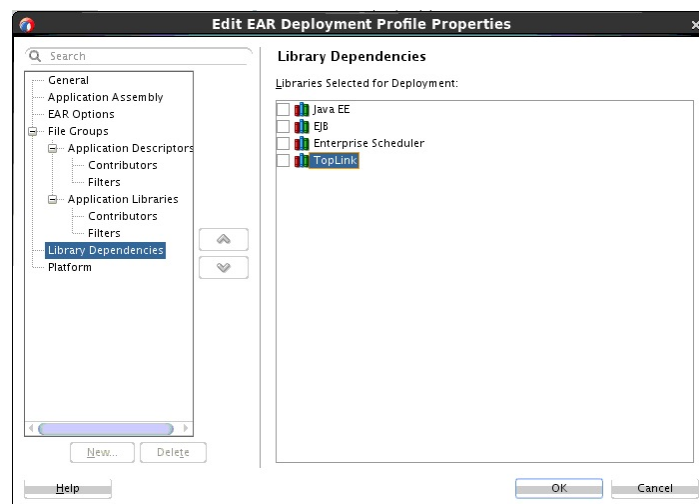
Edit EAR Deployment Profile Properties

Search

General
Application Assembly
EAR Options
File Groups
Application Descriptors
Contributors
Filters
Application Libraries
Contributors
Filters
Library Dependencies
Platform

New...
Delete

Library Dependencies

Libraries Selected for Deployment:

Java EE
EJB
Enterprise Scheduler
TopLink

Help

OK
Cancel